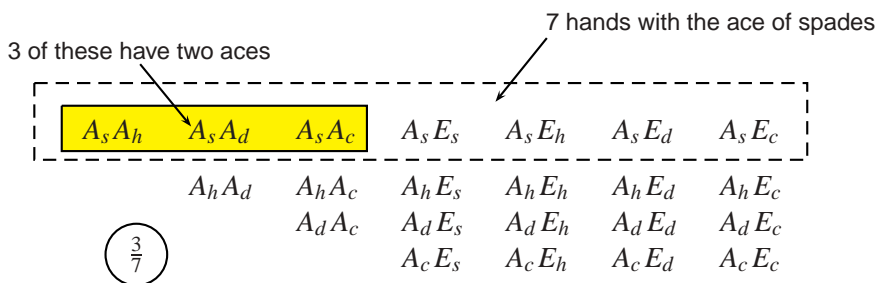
7 hands with the ace of spades

3 of these have two aces

| | | | | | | |
|---|---|---|---|---|---|---|
| $A_sA_h$ | $A_sA_d$ | $A_sA_c$ | $A_sE_s$ | $A_sE_h$ | $A_sE_d$ | $A_sE_c$ |
| | $A_hA_d$ | $A_hA_c$ | $A_hE_s$ | $A_hE_h$ | $A_hE_d$ | $A_hE_c$ |
| | | $A_dA_c$ | $A_dE_s$ | $A_dE_h$ | $A_dE_d$ | $A_dE_c$ |
| $\frac{3}{7}$ | | | $A_cE_s$ | $A_cE_h$ | $A_cE_d$ | $A_cE_c$ |